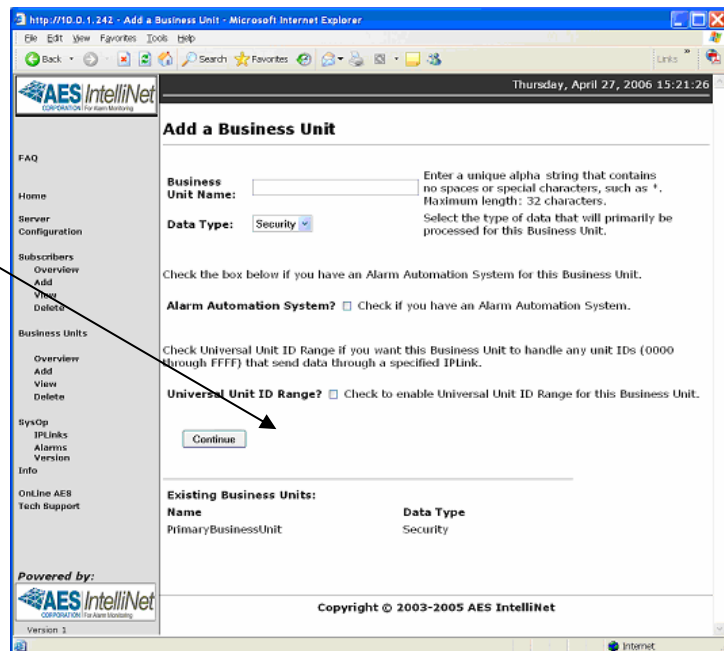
http://10.0.1.242 - Add a Business Unit - Microsoft Internet Explorer

File Edit View Favorites Tools Help

Back Search Favorites Links

AES IntelliNet CORPORATION For Alarm Monitoring

Thursday, April 27, 2006 15:21:26

FAQ

Home

Server Configuration

Subscribers
Overview
Add
View
Delete

Business Units
Overview
Add
View
Delete

SysOp
IPLinks
Alarms
Version
Info

OnLine AES
Tech Support

Powered by:

AES IntelliNet CORPORATION For Alarm Monitoring

Version 1

Add a Business Unit

Business Unit Name:

Enter a unique alpha string that contains no spaces or special characters, such as *. Maximum length: 32 characters.

Data Type: Security

Select the type of data that will primarily be processed for this Business Unit.

Check the box below if you have an Alarm Automation System for this Business Unit.

Alarm Automation System? Check if you have an Alarm Automation System.

Check Universal Unit ID Range if you want this Business Unit to handle any unit IDs (0000 through FFFF) that send data through a specified IPLink.

Universal Unit ID Range? Check to enable Universal Unit ID Range for this Business Unit.

Continue

Existing Business Units:

| Name | Data Type |
|---|---|
| PrimaryBusinessUnit | Security |

Copyright © 2003-2005 AES IntelliNet

Internet